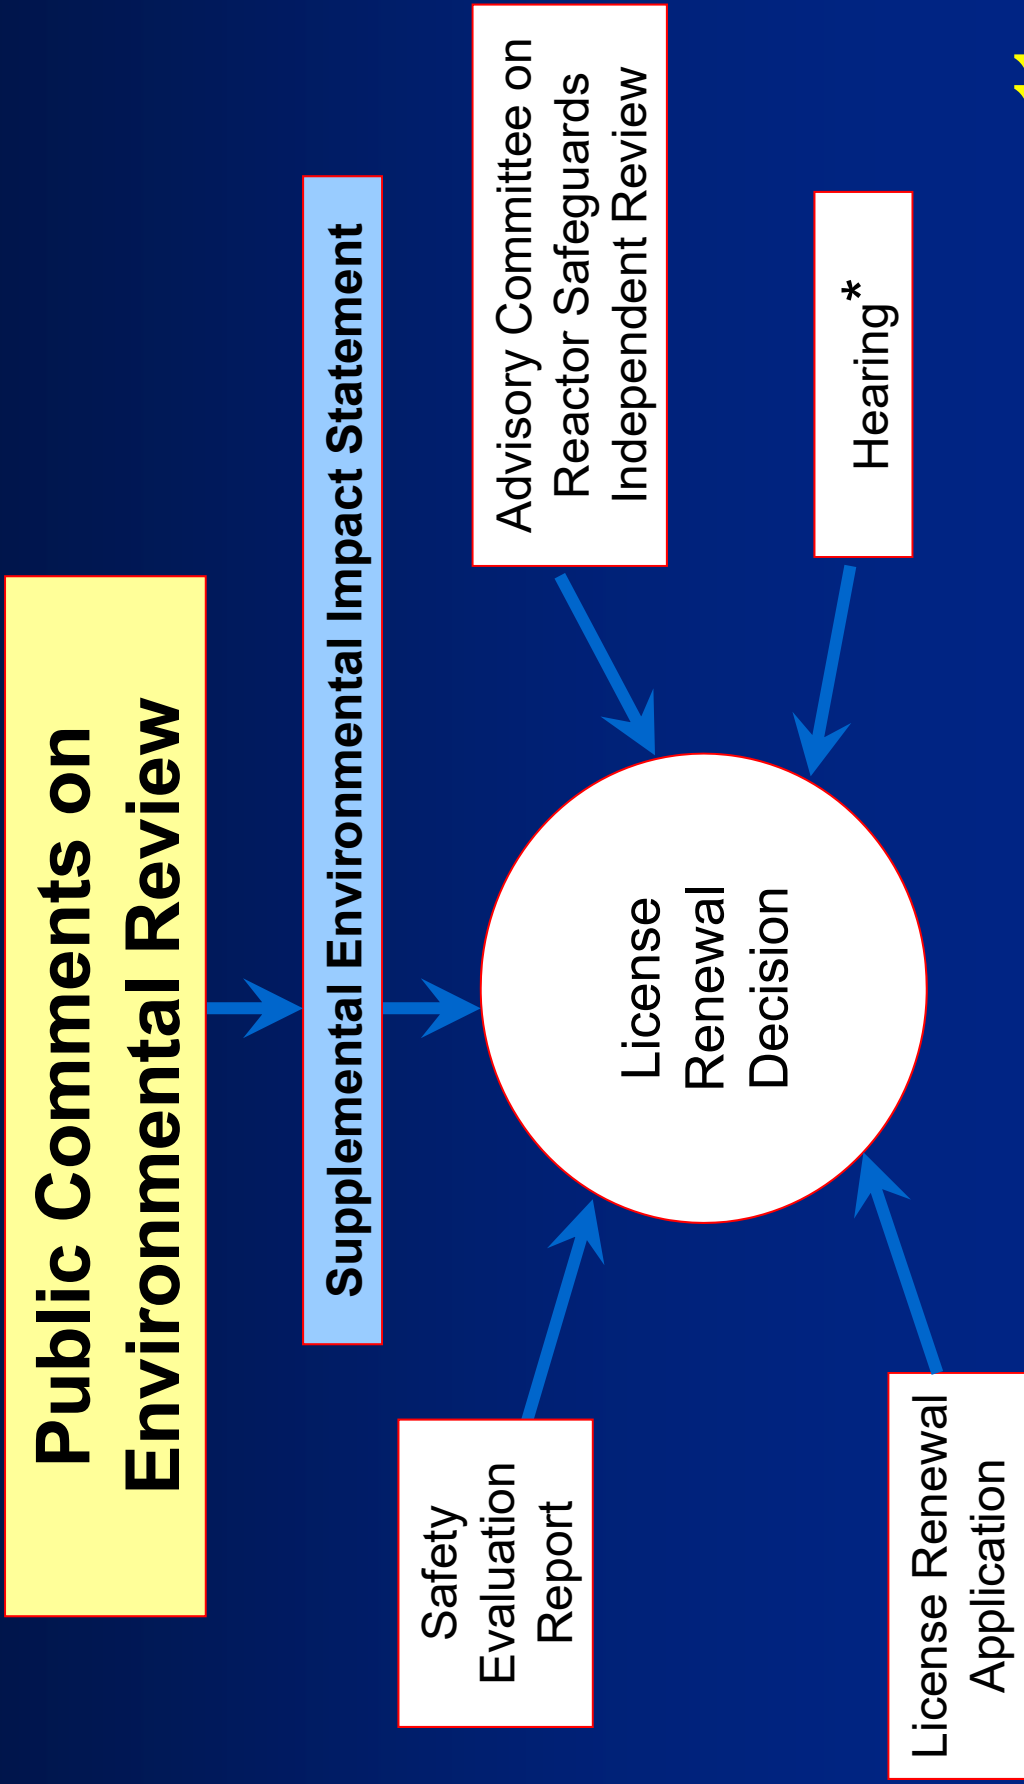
Public Comments on Environmental Review

Supplemental Environmental Impact Statement

Advisory Committee on Reactor Safeguards Independent Review

Hearing*

License Renewal Decision

Safety Evaluation Report

License Renewal Application